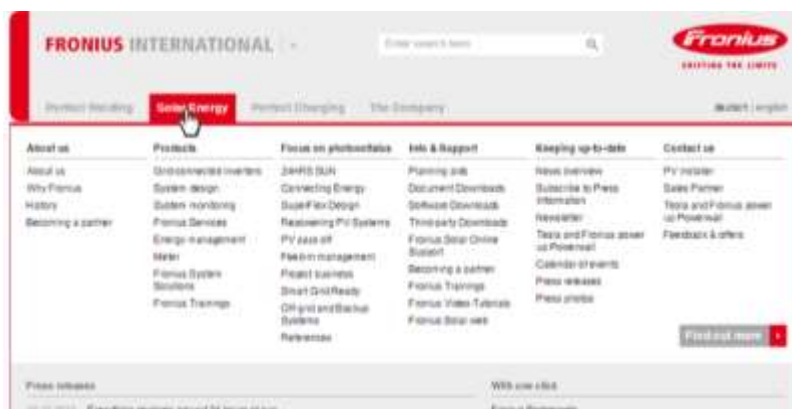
FRONIUS INTERNATIONAL

Enter search term

Fronius
SHIFTING THE LIMITS

Perfect Welding | Solar Energy | Perfect Charging | The Company

deutsch | english

About us
About us
Why Fronius
History
Becoming a partner

Products
Grid-connected inverters
System design
System monitoring
Fronius Services
Energy management
Meter
Fronius System Solutions
Fronius Trainings

Focus on photovoltaics
24HRS SUN
Connecting Energy
SuperFlex Design
Repowering PV Systems
PV pays off
Feed-in management
Project business
Smart Grid Ready
Off-grid and Backup Systems
References

Info & Support
Planning aids
Document Downloads
Software Downloads
Third-party Downloads
Fronius Solar Online Support
Becoming a partner
Fronius Trainings
Fronius Video Tutorials
Fronius Solar.web

Keeping up-to-date
News overview
Subscribe to Press Information
Newsletter
Tesla and Fronius power up Powerwall
Calendar of events
Press releases
Press photos

Contact us
PV installer
Sales Partner
Tesla and Fronius power up Powerwall
Feedback & offers

Find out more

Press releases

With one click

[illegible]

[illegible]